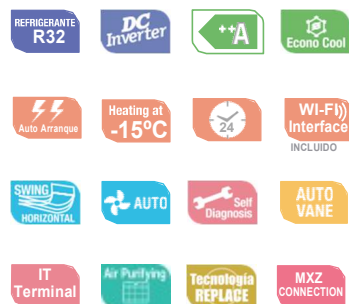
REFRIGERANTE R32

DC Inverter

++A

Econo Cool

Auto Arranque

Heating at -15ºC

24

WI-FI Interface
INCLUIDO

SWING HORIZONTAL

AUTO

Self Diagnosis

AUTO VANE

IT Terminal

Air Purifying

Tecnología REPLACE

MXZ CONNECTION